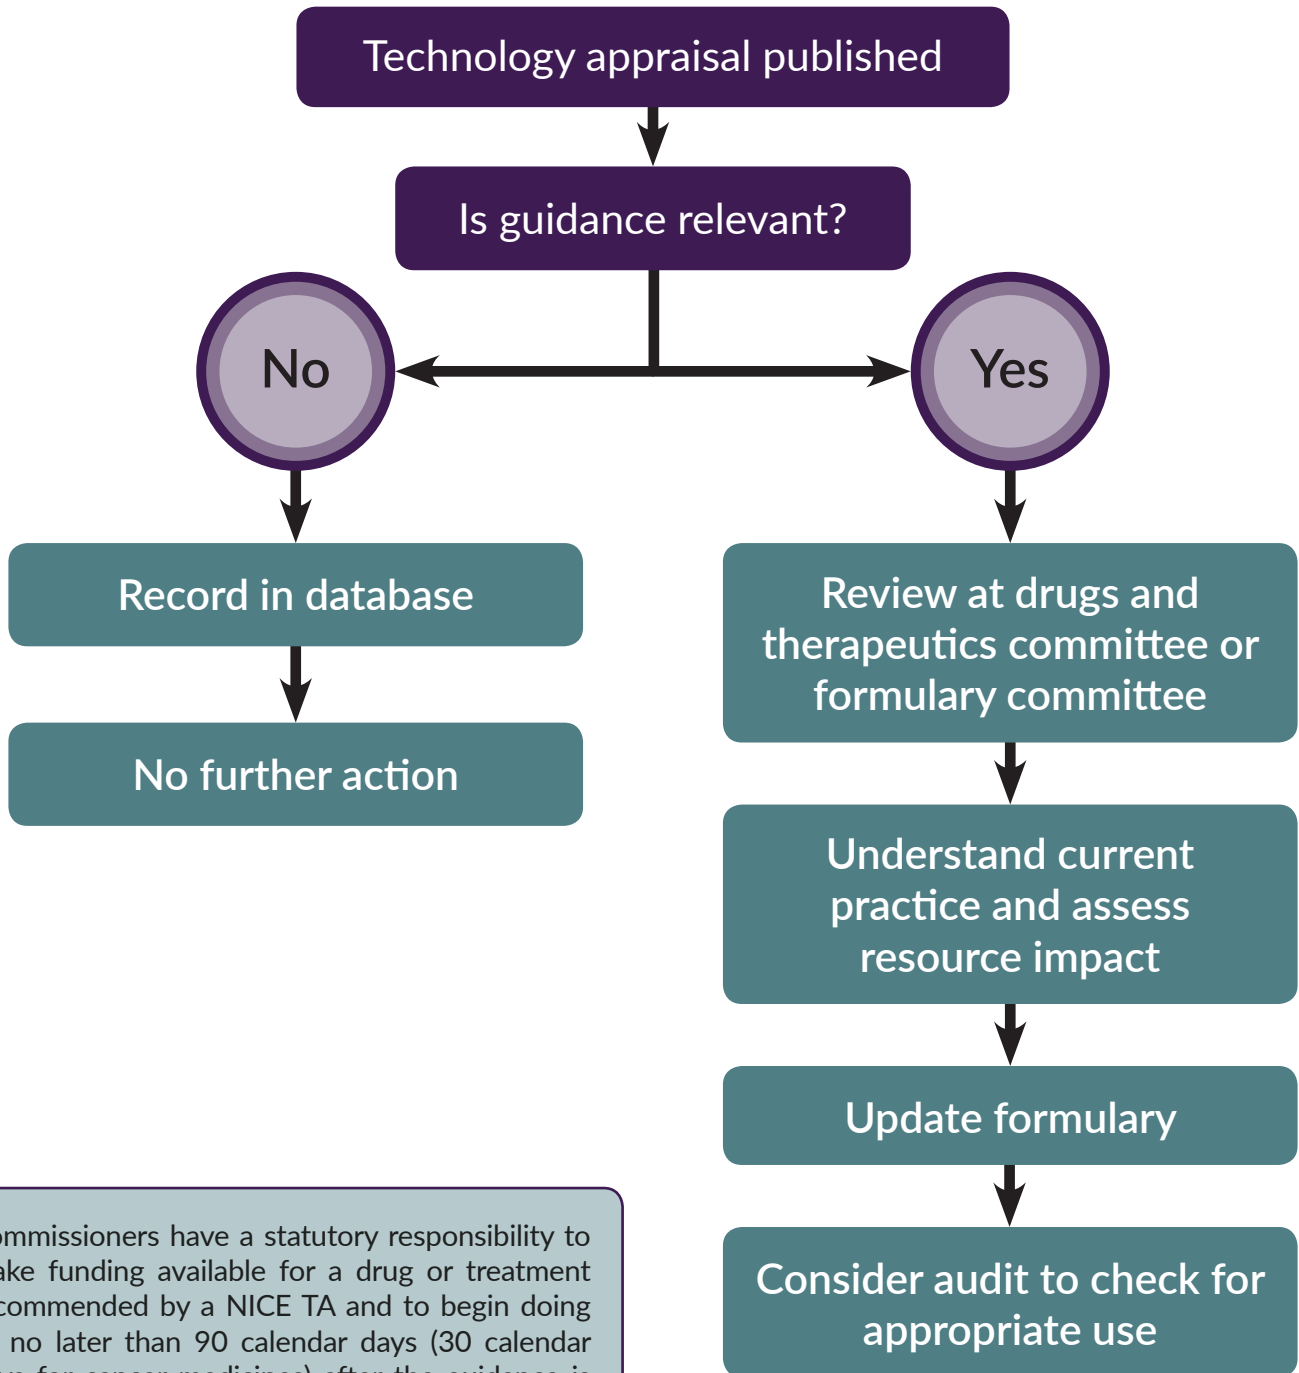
Technology appraisal published

Is guidance relevant?

No

Yes

Record in database

No further action

Review at drugs and therapeutics committee or formulary committee

Understand current practice and assess resource impact

Update formulary

Consider audit to check for appropriate use

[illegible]ommissioners have a statutory responsibility to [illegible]ake funding available for a drug or treatment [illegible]commended by a NICE TA and to begin doing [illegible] no later than 90 calendar days (30 calendar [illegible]